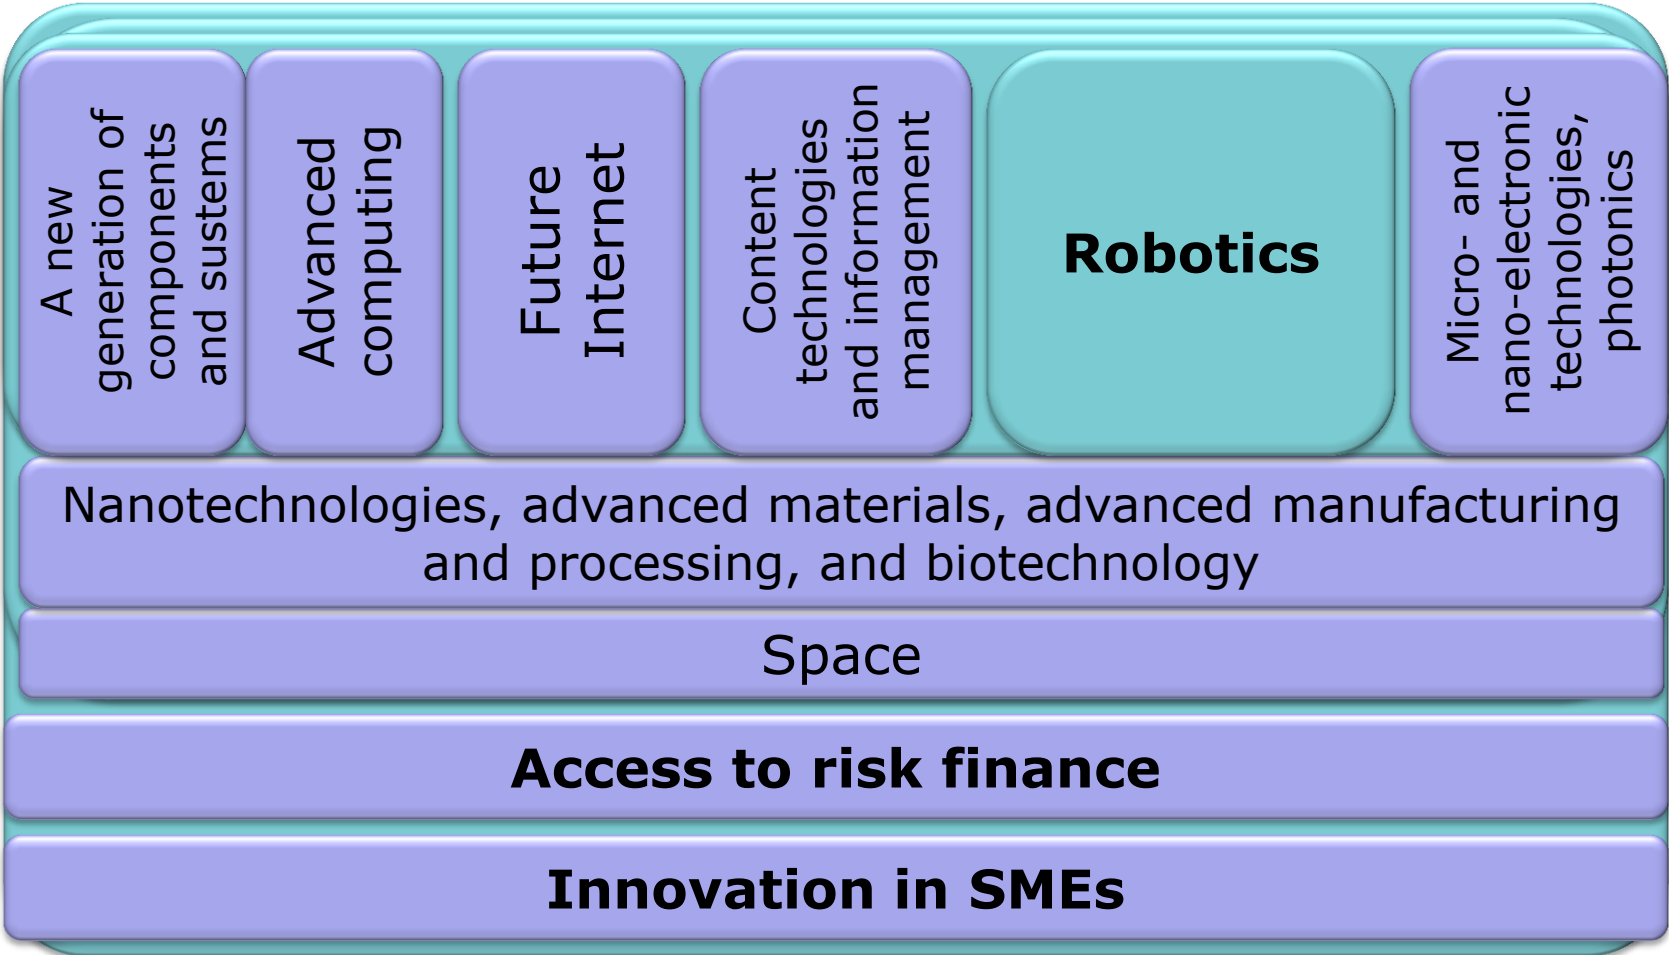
A new generation of components and sustems

Advanced computing

Future Internet

Content technologies and information management

Robotics

Micro- and nano-electronic technologies, photonics

Nanotechnologies, advanced materials, advanced manufacturing and processing, and biotechnology

Space

Access to risk finance

Innovation in SMEs